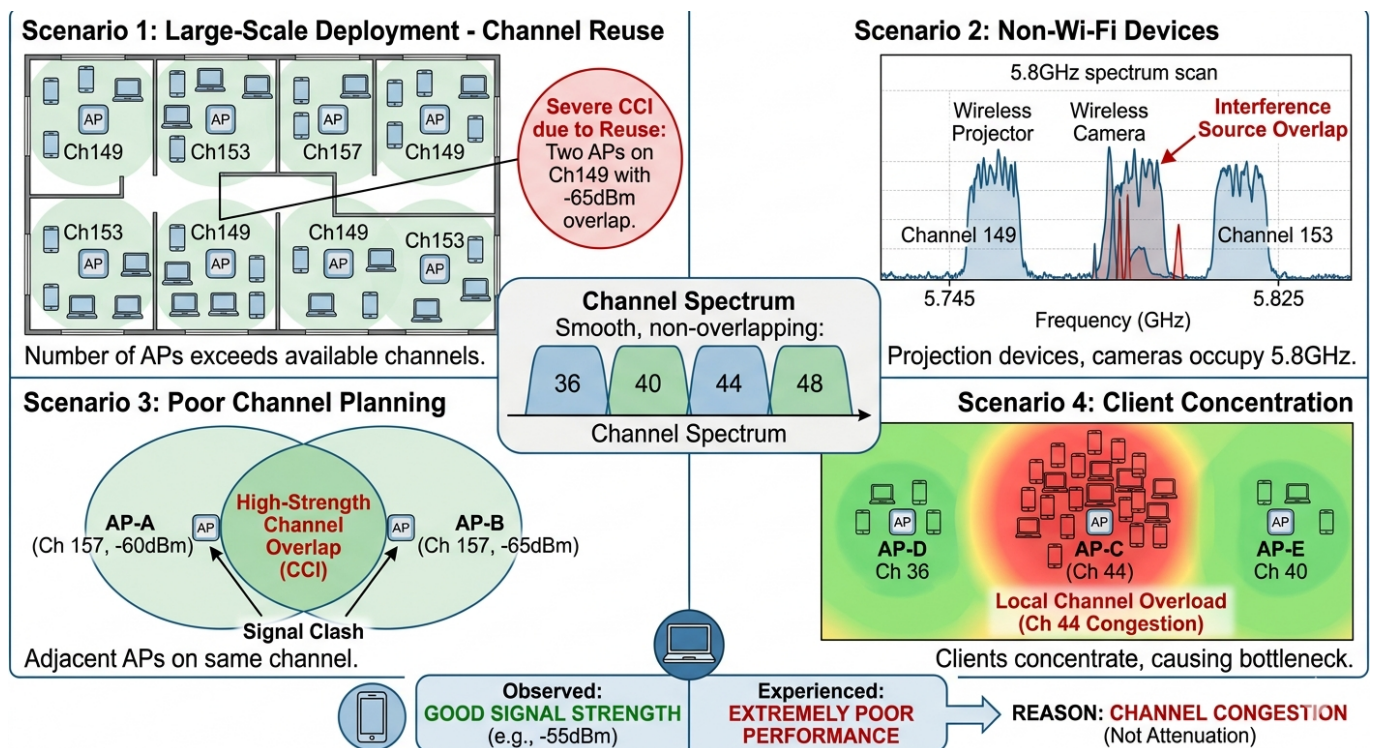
Scenario 1: Large-Scale Deployment - Channel Reuse

AP Ch149
AP Ch153
AP Ch157
AP Ch149
Ch153 AP
Ch149 AP
Ch149 AP
Ch153 AP

Severe CCI due to Reuse: Two APs on Ch149 with -65dBm overlap.

Number of APs exceeds available channels.

Scenario 2: Non-Wi-Fi Devices

5.8GHz spectrum scan

Wireless Projector
Wireless Camera
Interference Source Overlap
Channel 149
Channel 153
5.745
5.825
Frequency (GHz)

Projection devices, cameras occupy 5.8GHz.

Channel Spectrum
Smooth, non-overlapping:
36
40
44
48
Channel Spectrum

Scenario 3: Poor Channel Planning

AP-A (Ch 157, -60dBm)
AP
High-Strength Channel Overlap (CCI)
AP
AP-B (Ch 157, -65dBm)
Signal Clash

Adjacent APs on same channel.

Scenario 4: Client Concentration

AP
AP-D Ch 36
AP
AP-C (Ch 44)
AP
AP-E Ch 40
Local Channel Overload (Ch 44 Congestion)

Clients concentrate, causing bottleneck.

Observed: GOOD SIGNAL STRENGTH (e.g., -55dBm)
Experienced: EXTREMELY POOR PERFORMANCE
REASON: CHANNEL CONGESTION (Not Attenuation)